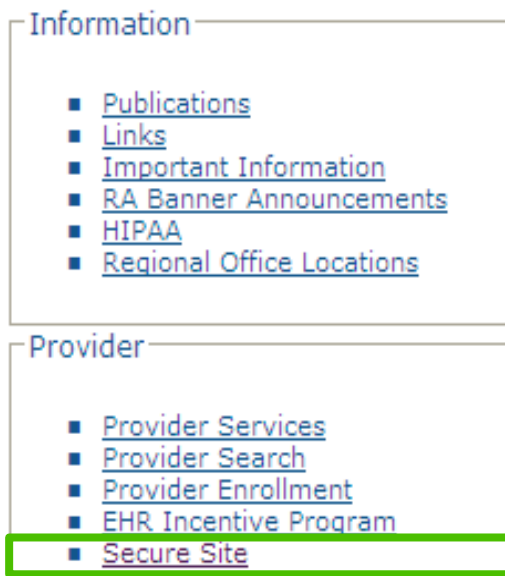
Information

- Publications
- Links
- Important Information
- RA Banner Announcements
- HIPAA
- Regional Office Locations

Provider

- Provider Services
- Provider Search
- Provider Enrollment
- EHR Incentive Program
- Secure Site